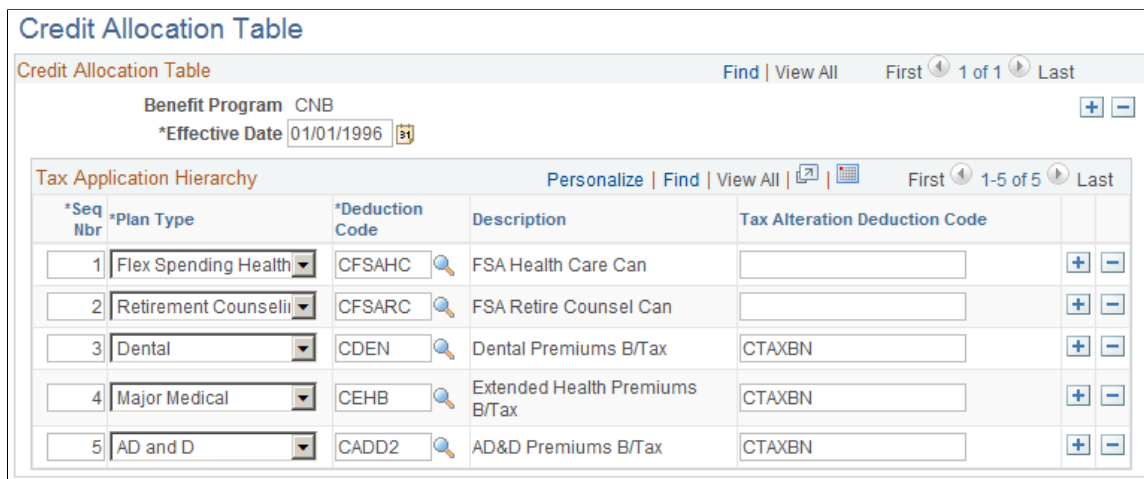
Credit Allocation Table

Credit Allocation Table

Find | View All First 1 of 1 Last

Benefit Program CNB

*Effective Date 01/01/1996

Tax Application Hierarchy

Personalize | Find | View All | First 1-5 of 5 Last

| *Seq Nbr | *Plan Type | *Deduction Code | Description | Tax Alteration Deduction Code |
|---|---|---|---|---|
| 1 | Flex Spending Health | CFSAHC | FSA Health Care Can | |
| 2 | Retirement Counseli | CFSARC | FSA Retire Counsel Can | |
| 3 | Dental | CDEN | Dental Premiums B/Tax | CTAXBN |
| 4 | Major Medical | CEHB | Extended Health Premiums B/Tax | CTAXBN |
| 5 | AD and D | CADD2 | AD&D Premiums B/Tax | CTAXBN |